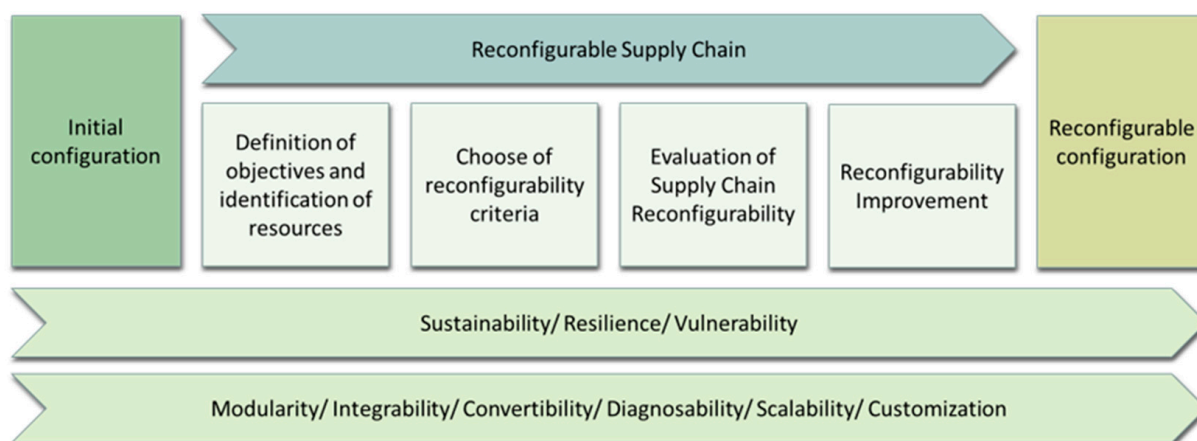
Reconfigurable Supply Chain

Initial configuration

Definition of objectives and identification of resources

Choose of reconfigurability criteria

Evaluation of Supply Chain Reconfigurability

Reconfigurability Improvement

Reconfigurable configuration

Sustainability/ Resilience/ Vulnerability

Modularity/ Integrability/ Convertibility/ Diagnosability/ Scalability/ Customization